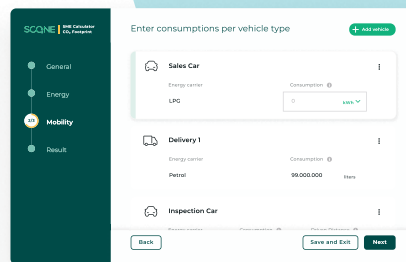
SCOPE SME Calculator CO₂ Footprint

General

Energy

2/3 Mobility

Result

Enter consumptions per vehicle type

+ Add vehicle

Sales Car

Energy carrier

LPG

Consumption

0

liters

Delivery 1

Energy carrier

Petrol

Consumption

99.000.000

liters

Inspection Car

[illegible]

Back

Save and Exit

Next